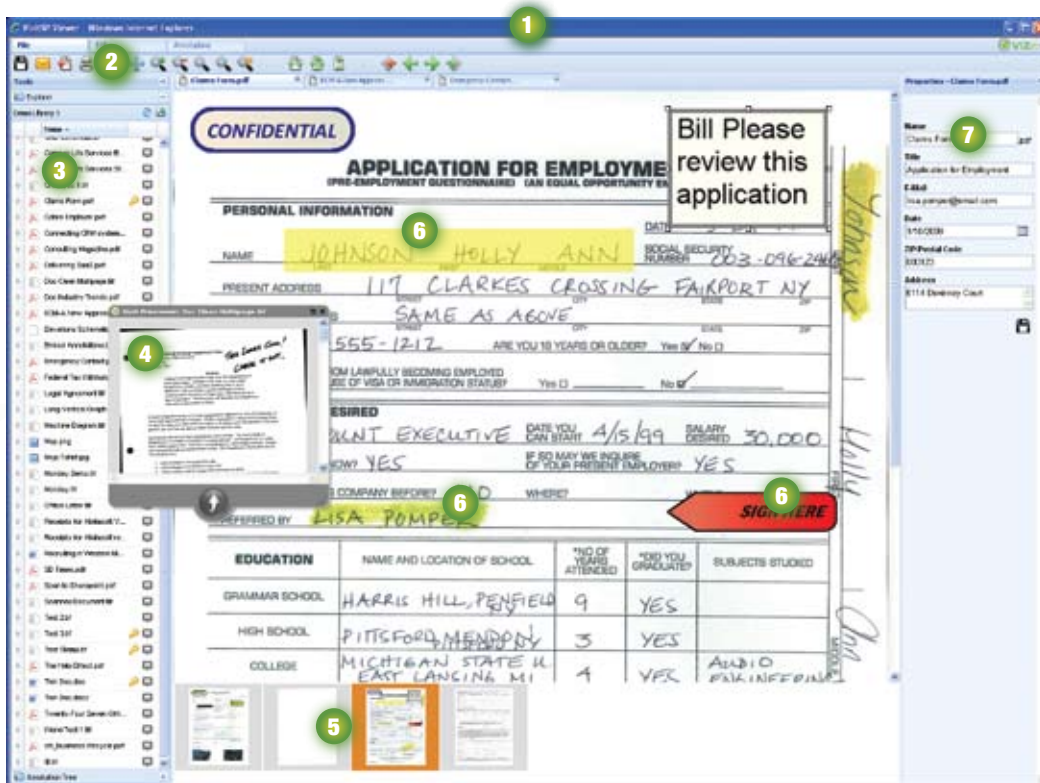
1

VizitSP Viewer - Windows Internet Explorer

File

Annotation

2

Claims Form.pdf

Tools

Explorer

3

Claims Form.pdf

Colon Implant.pdf

Connecting CRM

Consulting Magazine.pdf

Delivering Seed.pdf

Doc Geek Wallpaper.tif

Doc Industry Trends.pdf

Emergency Contacts

Federal Tax Withholding

Legal Agreement.tif

Long Vertical Graph

Machine Diagram.tif

Map.png

Map Tulsa.jpg

Monday Demo.tif

Monday.tif

Office Letter.tif

Recording in Vendors

SD Taxes.pdf

Scanning Document.tif

Test 2.tif

Test 3.tif

Test Grease.tif

The Help Direct.pdf

Tim Gou.doc

Twenty Four Seven

Wave Tool 1.tif

4

Doc Geek Wallpaper.tif

CONFIDENTIAL

Bill Please review this application

APPLICATION FOR EMPLOYME

(PRE-EMPLOYMENT QUESTIONNAIRE) (AN EQUAL OPPORTUNITY E

PERSONAL INFORMATION

6

DATE

NAME JOHNSON HOLLY ANN

SOCIAL SECURITY NUMBER 003-096-246

PRESENT ADDRESS 117 CLARKES CROSSING FAIRPORT NY

STREET CITY STATE

SAME AS ABOVE

555-1212 ARE YOU 18 YEARS OR OLDER? Yes ☑ No ☐

FROM LAWFULLY BECOMING EMPLOYED USE OF VISA OR IMMIGRATION STATUS? Yes ☐ No ☑

DESIRED

OUNT EXECUTIVE DATE YOU CAN START 4/5/99 SALARY DESIRED 30,000

NOW? YES IF SO MAY WE INQUIRE OF YOUR PRESENT EMPLOYER? YES

COMPANY BEFORE? NO WHERE?

6

6

REFERRED BY LISA POMPER

SIGN HERE

| EDUCATION | NAME AND LOCATION OF SCHOOL | *NO OF YEARS ATTENDED | *DID YOU GRADUATE? | SUBJECTS STUDIED |
|---|---|---|---|---|
| GRAMMAR SCHOOL | HARRIS HILL, PENFIELD | 9 | YES | |
| HIGH SCHOOL | PITTSFORD MENDON | 3 | YES | |
| COLLEGE | MICHIGAN STATE U. EAST LANSING MI | 4 | YES | AUDIO ENGINEERING |

Johnson

Holly

Ann

5

Properties - Claims Form.pdf

7

Name

Claims Form

Title

Application for Employment

E-Mail

lisa.pomper@email.com

Date

3/10/2008

ZIP/Postal Code

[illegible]

Address

8114 Dewberry Court

Annotation Tree